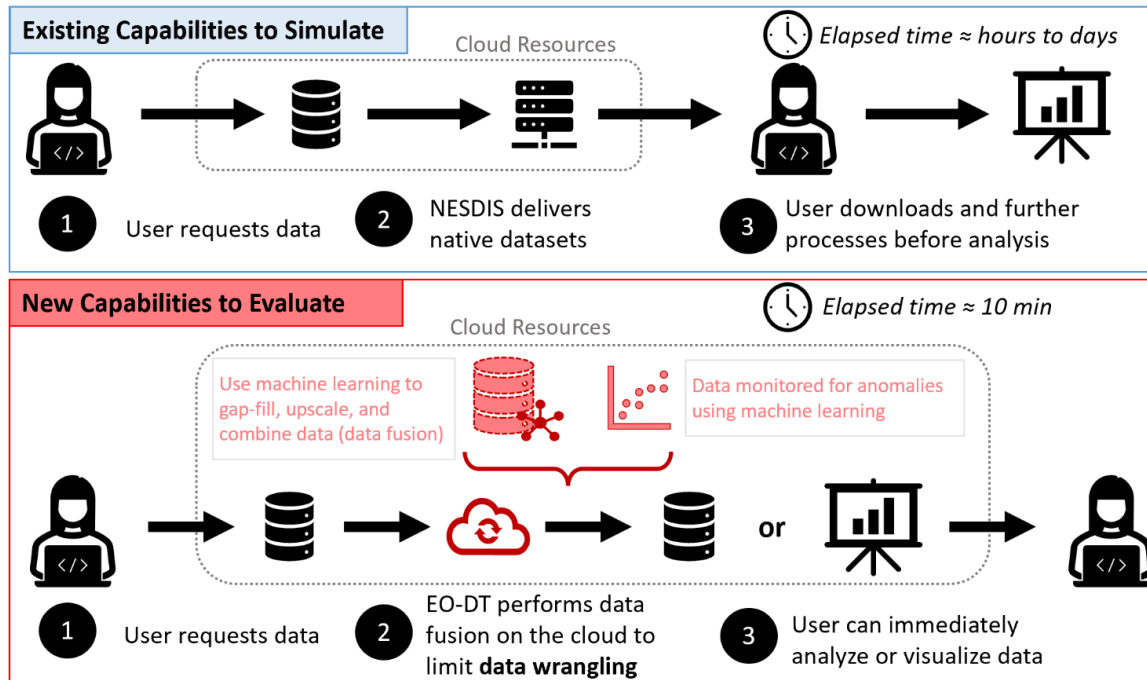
Existing Capabilities to Simulate

Cloud Resources

Elapsed time ≈ hours to days

</>

</>

1 User requests data

2 NESDIS delivers native datasets

3 User downloads and further processes before analysis

New Capabilities to Evaluate

Elapsed time ≈ 10 min

Cloud Resources

Use machine learning to gap-fill, upscale, and combine data (data fusion)

Data monitored for anomalies using machine learning

</>

or

</>

1 User requests data

2 EO-DT performs data fusion on the cloud to limit **data wrangling**

3 User can immediately analyze or visualize data